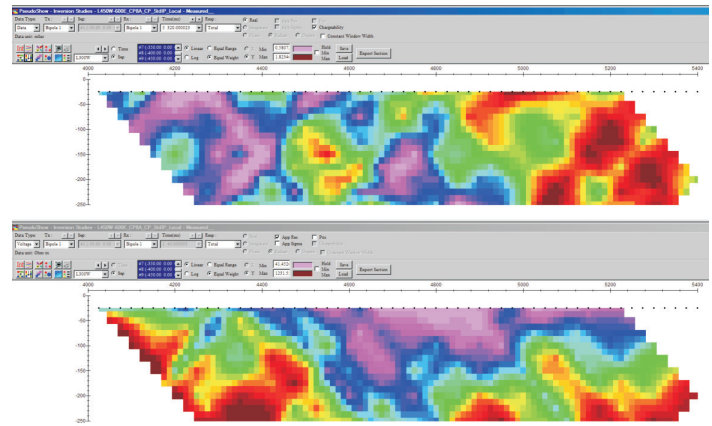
PseudoShow - Inversion Studies - L450W-6000_CPBA_CP_SkIP_Local - Measured

Data Type Tx Sep Rx Time(ms) Stop
Data Bipole 1 Bipole 1 T: 520.000023 Total
Real Chargeability Constant Window Width
Data unit: mRad
Time Sep Linear Equal Range Min 0.3867 Hold Min Save Report Section
Log Equal Weight Max 1.8294 Hold Max Load
4000 4200 4400 4600 4800 5000 5200 5400
-50 -100 -150 -200 -250

PseudoShow - Inversion Studies - L450W-6000_CPBA_CP_SkIP_Local - Measured

Data Type Tx Sep Rx Time(ms) Stop
Voltage Bipole 1 Bipole 1 Total
App Res App Sigma
Data unit: Ohm m
Time Sep Linear Equal Range Min 41.452 Hold Min Save Report Section
Log Equal Weight Max 1221.0 Hold Max Load
4000 4200 4400 4600 4800 5000 5200 5400
-50 -100 -150 -200 -250